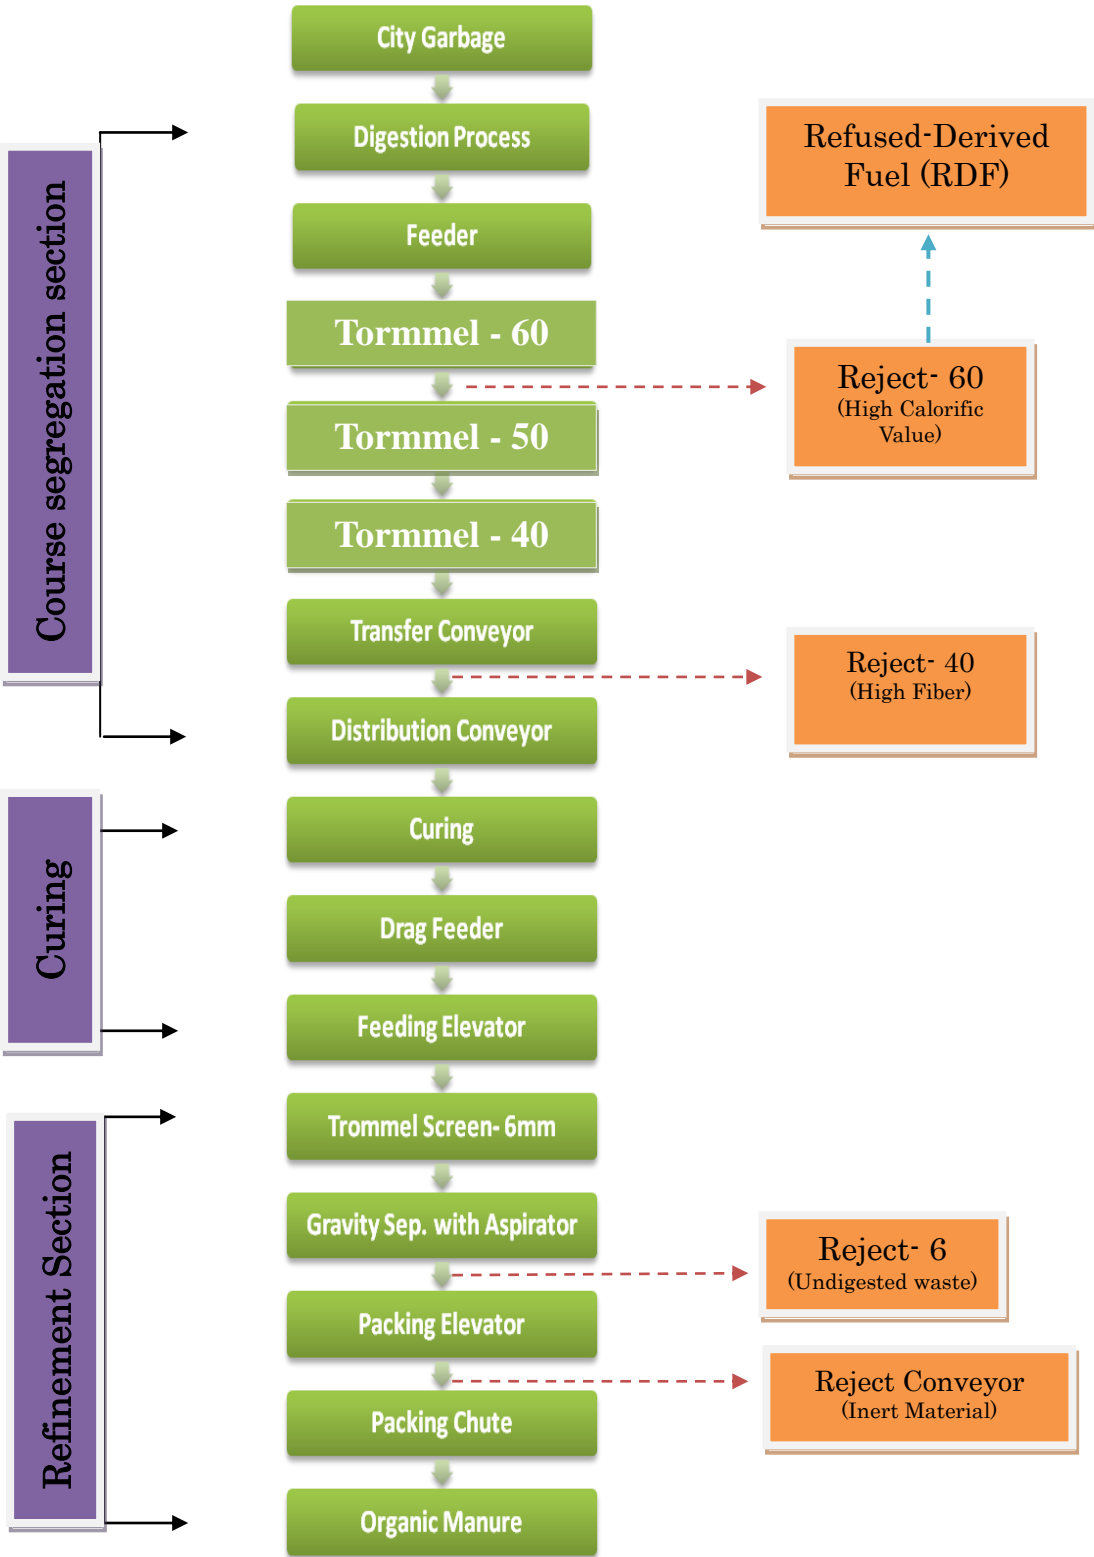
Course segregation section

Curing

Refinement Section

City Garbage

Digestion Process

Feeder

Tormmel - 60

Tormmel - 50

Tormmel - 40

Transfer Conveyor

Distribution Conveyor

Curing

Drag Feeder

Feeding Elevator

Trommel Screen- 6mm

Gravity Sep. with Aspirator

Packing Elevator

Packing Chute

Organic Manure

Refused-Derived Fuel (RDF)

Reject- 60
(High Calorific Value)

Reject- 40
(High Fiber)

Reject- 6
(Undigested waste)

Reject Conveyor
(Inert Material)